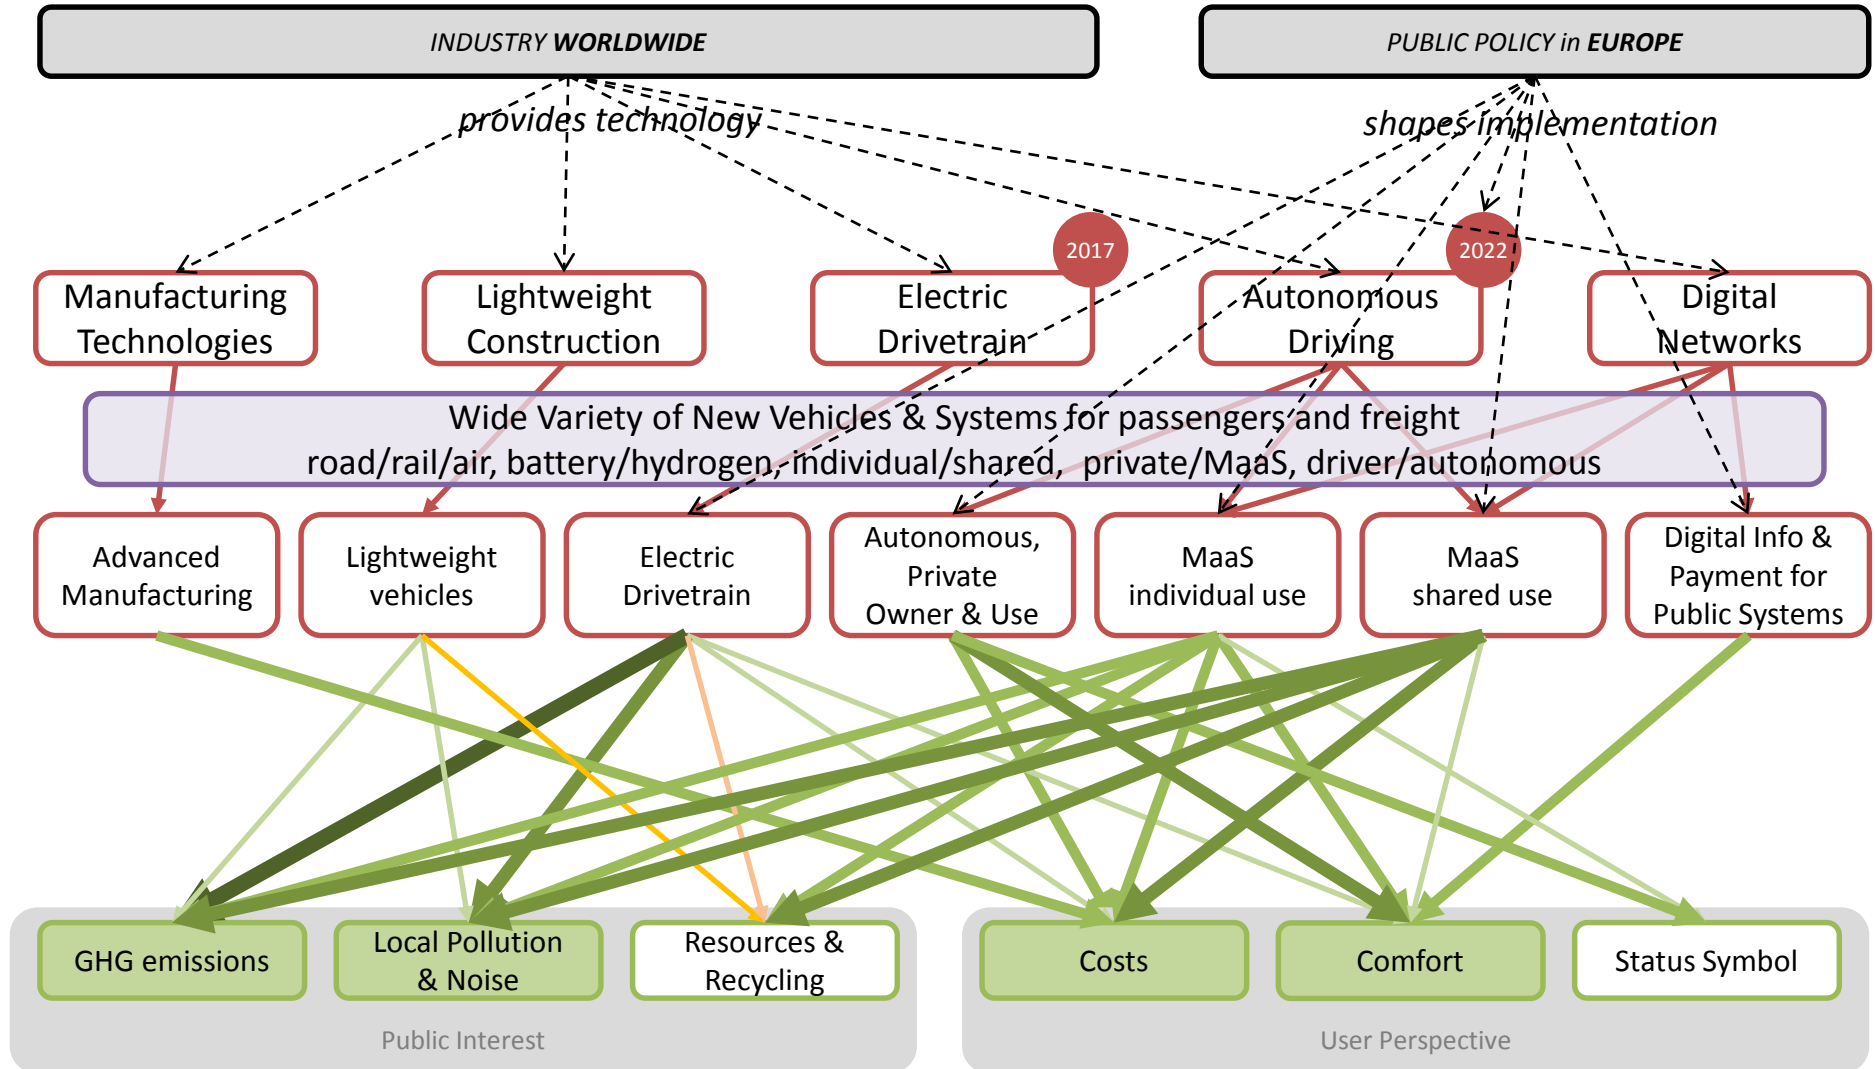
INDUSTRY **WORLDWIDE**

PUBLIC POLICY in **EUROPE**

provides technology

shapes implementation

2017

2022

Manufacturing Technologies

Lightweight Construction

Electric Drivetrain

Autonomous Driving

Digital Networks

Wide Variety of New Vehicles & Systems for passengers and freight
road/rail/air, battery/hydrogen, individual/shared, private/MaaS, driver/autonomous

Advanced Manufacturing

Lightweight vehicles

Electric Drivetrain

Autonomous, Private Owner & Use

MaaS individual use

MaaS shared use

Digital Info & Payment for Public Systems

GHG emissions

Local Pollution & Noise

Resources & Recycling

Costs

Comfort

Status Symbol

Public Interest

User Perspective